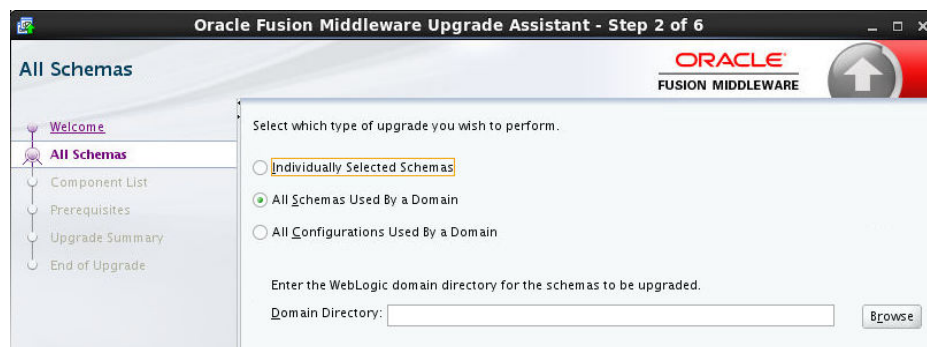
Oracle Fusion Middleware Upgrade Assistant - Step 2 of 6

All Schemas

ORACLE
FUSION MIDDLEWARE

Welcome
All Schemas
Component List
Prerequisites
Upgrade Summary
End of Upgrade

Select which type of upgrade you wish to perform.

Individually Selected Schemas

All Schemas Used By a Domain

All Configurations Used By a Domain

Enter the WebLogic domain directory for the schemas to be upgraded.

Domain Directory:

Browse